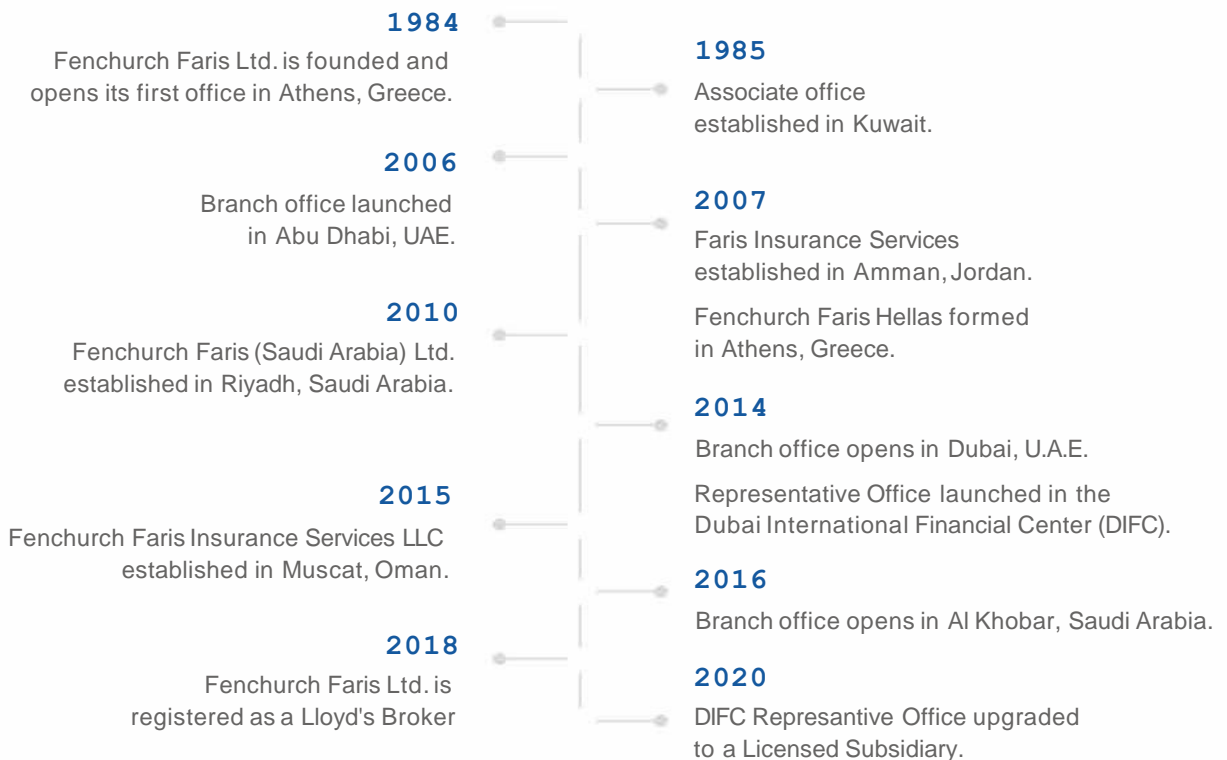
1984
Fenchurch Faris Ltd. is founded and opens its first office in Athens, Greece.

1985
Associate office established in Kuwait.

2006
Branch office launched in Abu Dhabi, UAE.

2007
Faris Insurance Services established in Amman, Jordan.

Fenchurch Faris Hellas formed in Athens, Greece.

2010
Fenchurch Faris (Saudi Arabia) Ltd. established in Riyadh, Saudi Arabia.

2014
Branch office opens in Dubai, U.A.E.

Representative Office launched in the Dubai International Financial Center (DIFC).

2015
Fenchurch Faris Insurance Services LLC established in Muscat, Oman.

2016
Branch office opens in Al Khobar, Saudi Arabia.

2018
Fenchurch Faris Ltd. is registered as a Lloyd's Broker

2020
DIFC Represantive Office upgraded to a Licensed Subsidiary.